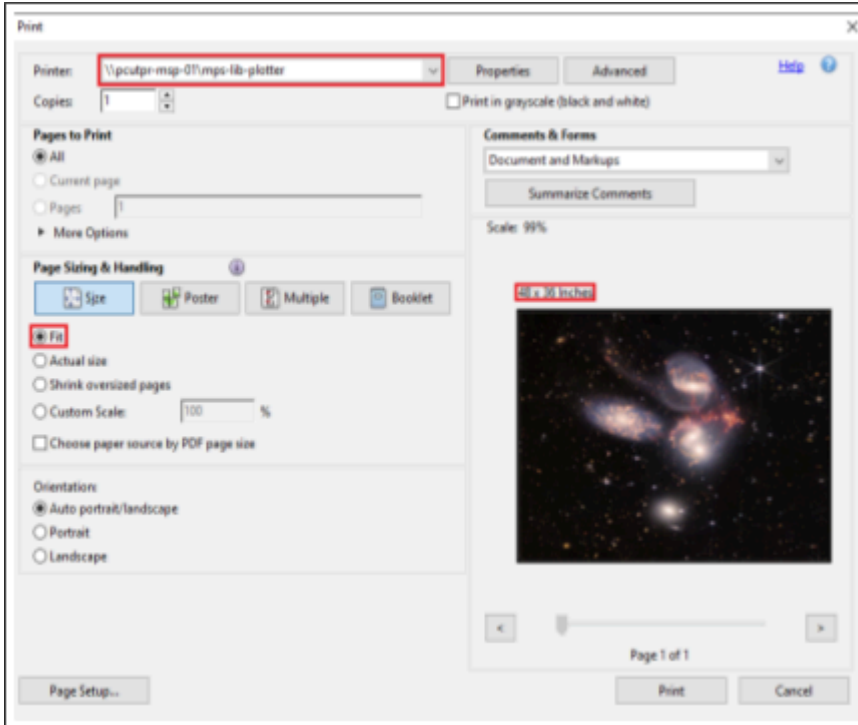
Print

Printer: \\pcutpr-msp-01\mps-lib-plotter

Properties

Advanced

Help

Copies: 1

Print in grayscale (black and white)

Pages to Print

All

Current page

Pages 1

More Options

Comments & Forms

Document and Markups

Summarize Comments

Scale: 99%

Page Sizing & Handling

Size

Poster

Multiple

Booklet

48 x 36 Inches

Fit

Actual size

Shrink oversized pages

Custom Scale: 100 %

Choose paper source by PDF page size

Orientation:

Auto portrait/landscape

Portrait

Landscape

<

>

Page 1 of 1

Page Setup...

Print

Cancel